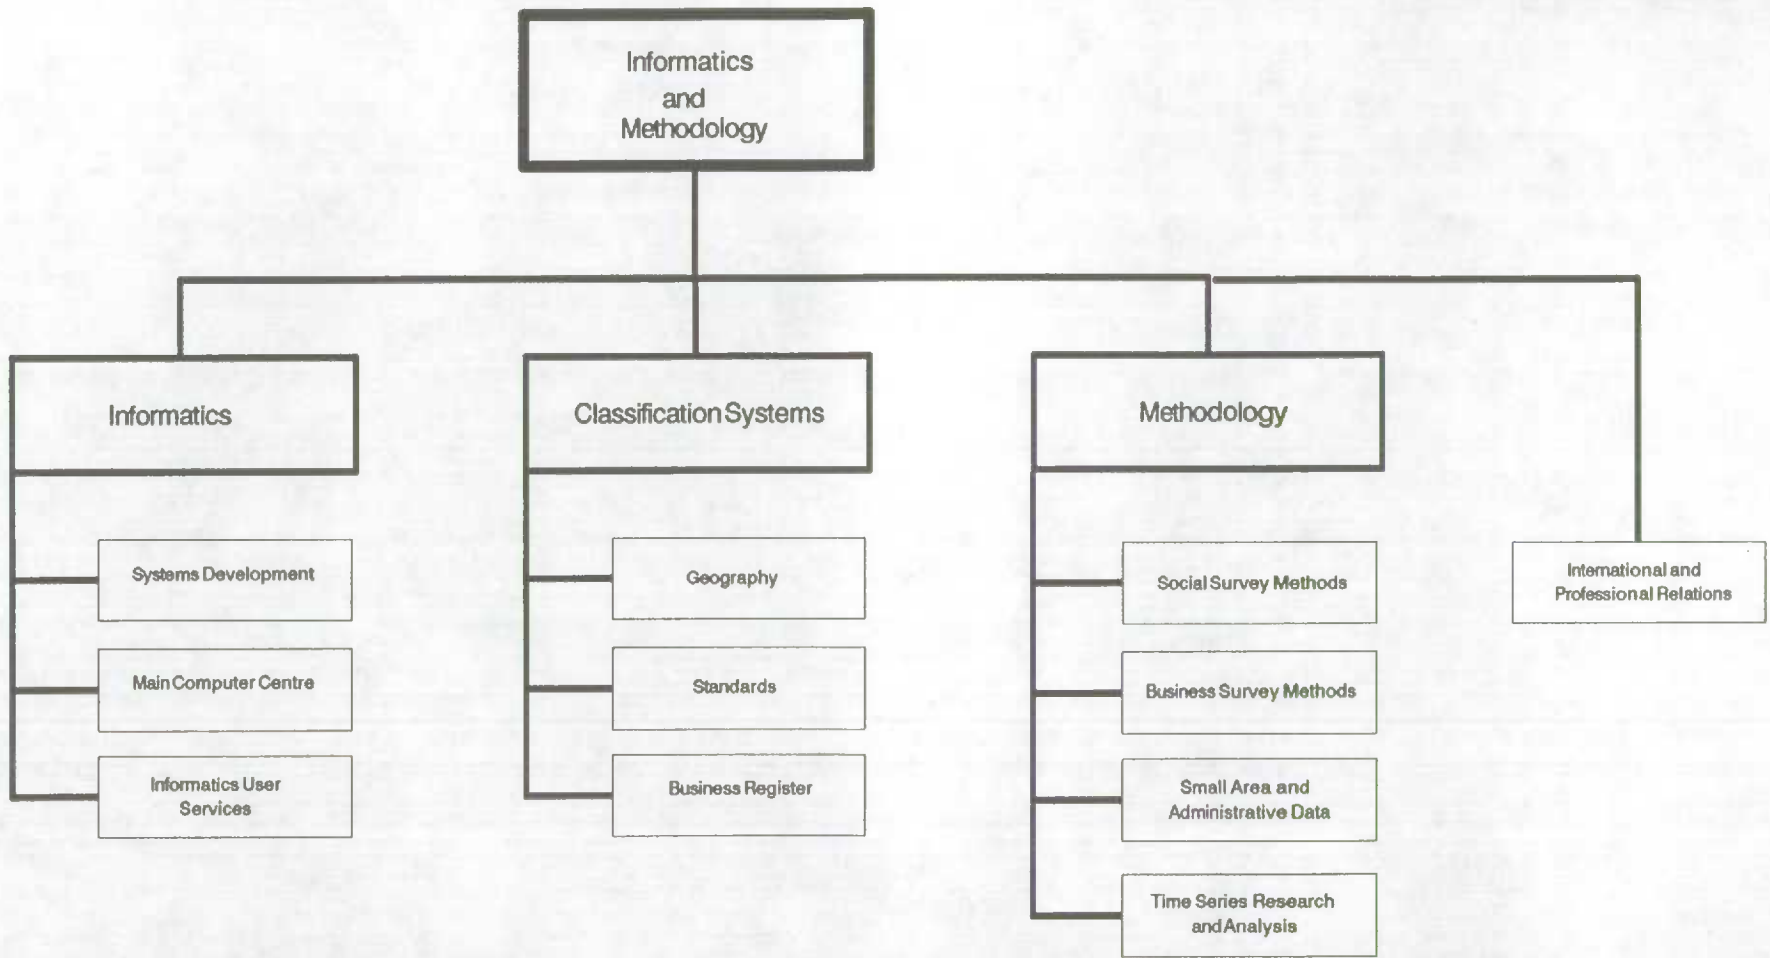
Informatics and Methodology

Informatics

Systems Development

Main Computer Centre

Informatics User Services

Classification Systems

Geography

Standards

Business Register

Methodology

Social Survey Methods

Business Survey Methods

Small Area and Administrative Data

Time Series Research and Analysis

International and Professional Relations